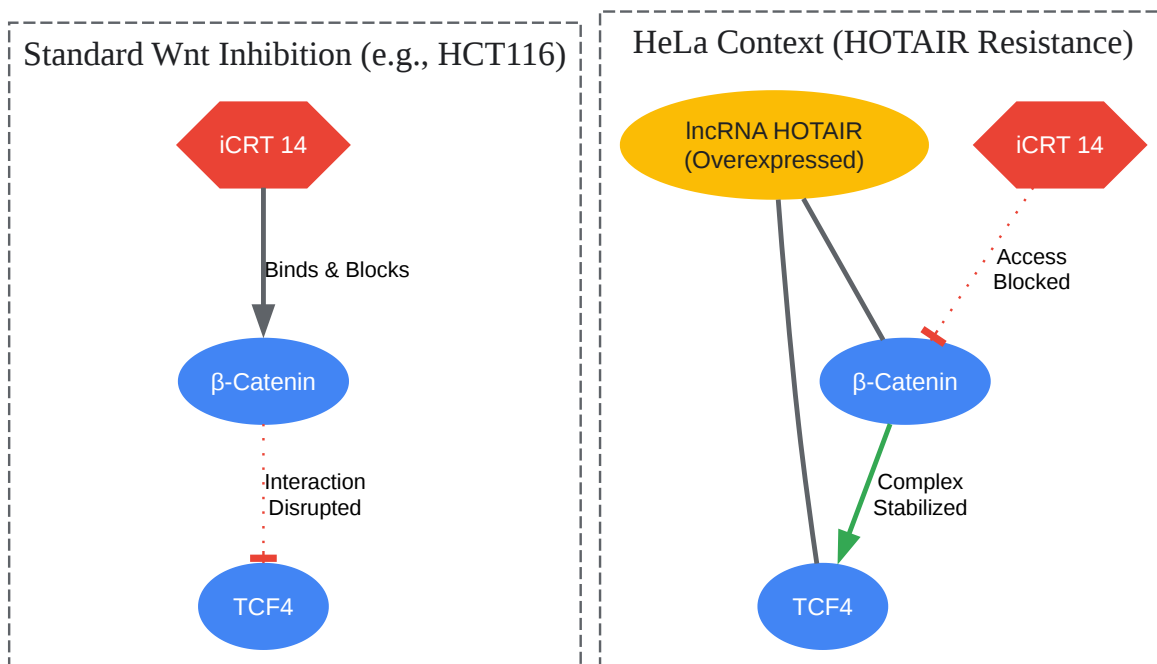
Standard Wnt Inhibition (e.g., HCT116)

iCRT 14

Binds & Blocks

β-Catenin

Interaction Disrupted

TCF4

HeLa Context (HOTAIR Resistance)

lncRNA HOTAIR (Overexpressed)

iCRT 14

Access Blocked

β-Catenin

Complex Stabilized

TCF4